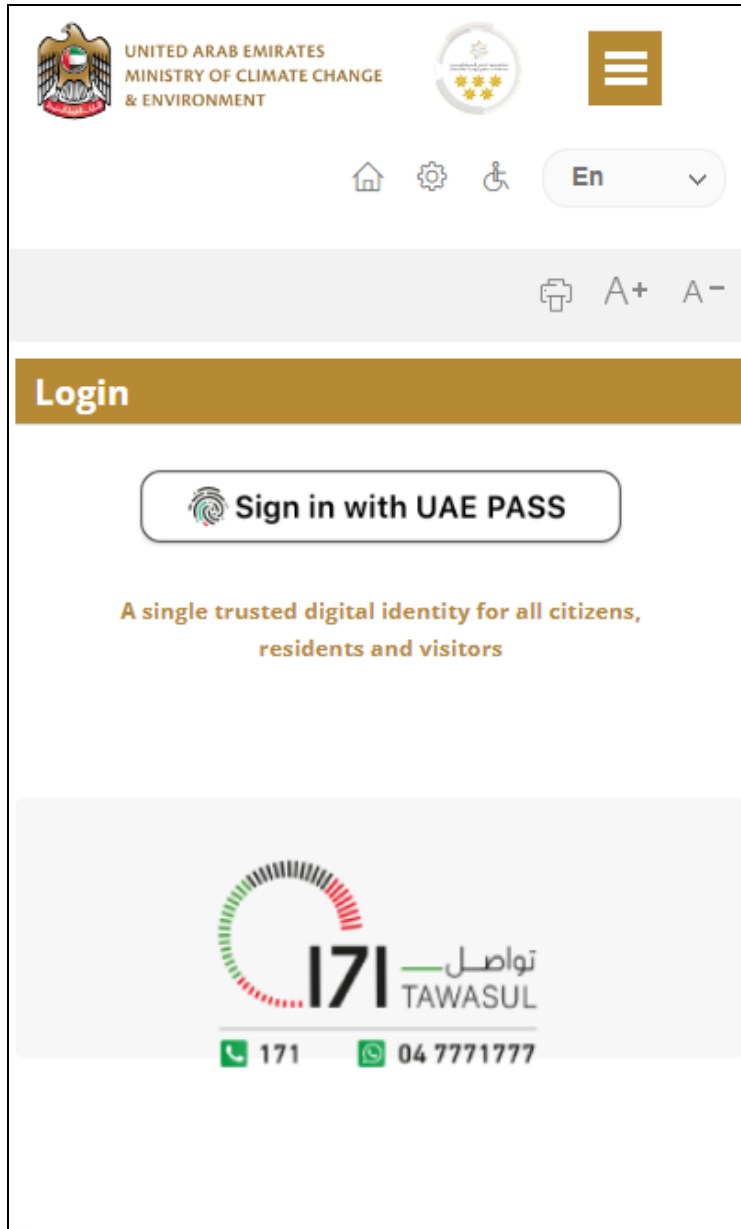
UNITED ARAB EMIRATES
MINISTRY OF CLIMATE CHANGE
& ENVIRONMENT

En

A+ A−

Login

Sign in with UAE PASS

A single trusted digital identity for all citizens, residents and visitors

171 تواصل
TAWASUL

171 04 7771777